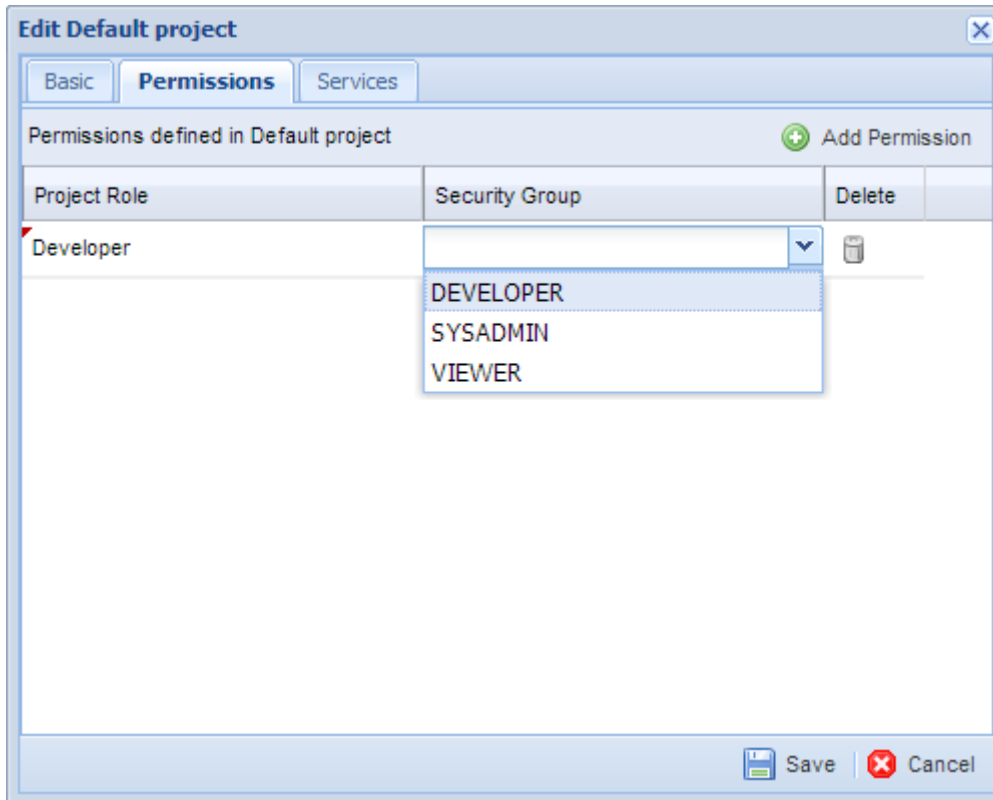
Edit Default project

Basic | Permissions | Services

Permissions defined in Default project

Add Permission

| Project Role | Security Group | Delete |
|---|---|---|
| Developer | | |

DEVELOPER
SYSADMIN
VIEWER

Save | Cancel